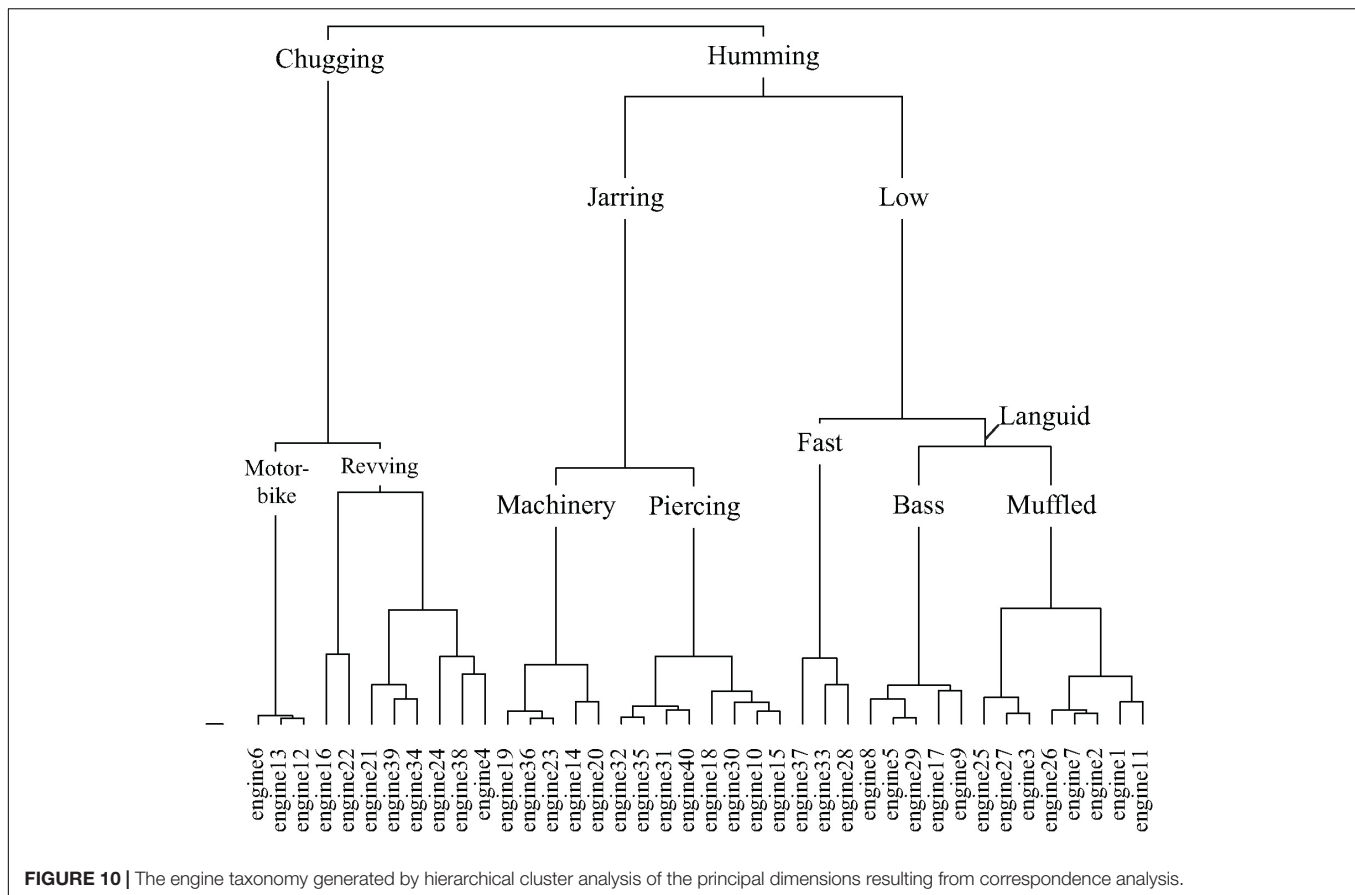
Chugging

Humming

Jarring

Low

Languid

Fast

Motorbike

Revving

Machinery

Piercing

Bass

Muffled

engine6 engine13 engine12 engine16 engine22 engine21 engine39 engine34 engine24 engine38 engine4 engine19 engine36 engine23 engine14 engine20 engine32 engine35 engine31 engine40 engine18 engine30 engine10 engine15 engine37 engine33 engine28 engine8 engine5 engine29 engine17 engine9 engine25 engine27 engine3 engine26 engine7 engine2 engine1 engine11

FIGURE 10 | The engine taxonomy generated by hierarchical cluster analysis of the principal dimensions resulting from correspondence analysis.